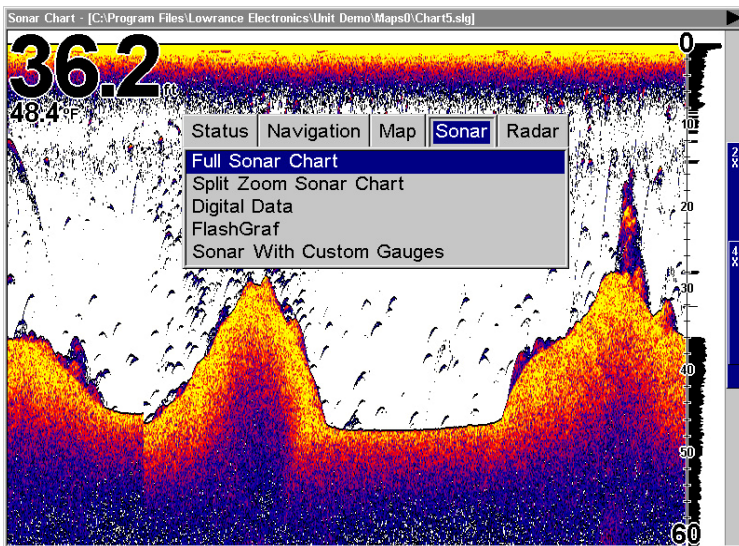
Sonar Chart - [C:\Program Files\Lowrance Electronics\Unit Demo\Maps0\Chart5.slg]

36.2 ft

48.4 °F

0

Status | Navigation | Map | Sonar | Radar

Full Sonar Chart
Split Zoom Sonar Chart
Digital Data
FlashGraf
Sonar With Custom Gauges

10

20

30

40

50

60

2X

4X